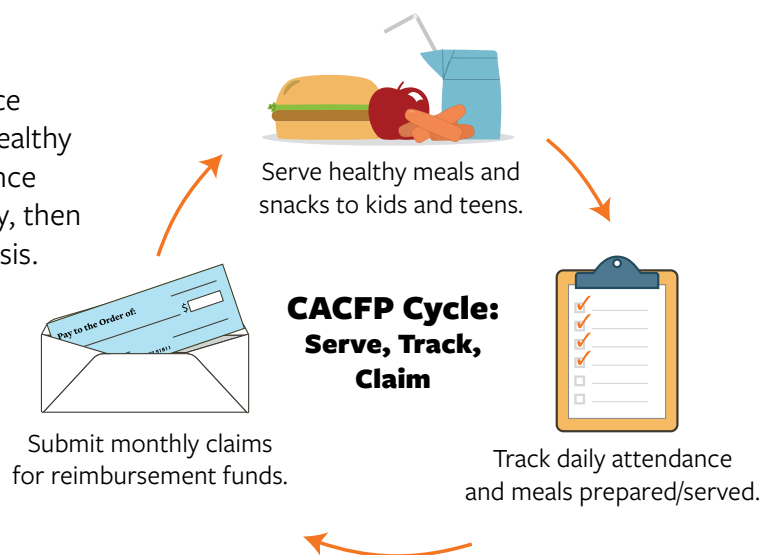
ce
ealthy
nce
y, then
sis.

Serve healthy meals and snacks to kids and teens.

CACFP Cycle:
Serve, Track, Claim

Pay to the Order of:
$

Submit monthly claims for reimbursement funds.

Track daily attendance and meals prepared/served.